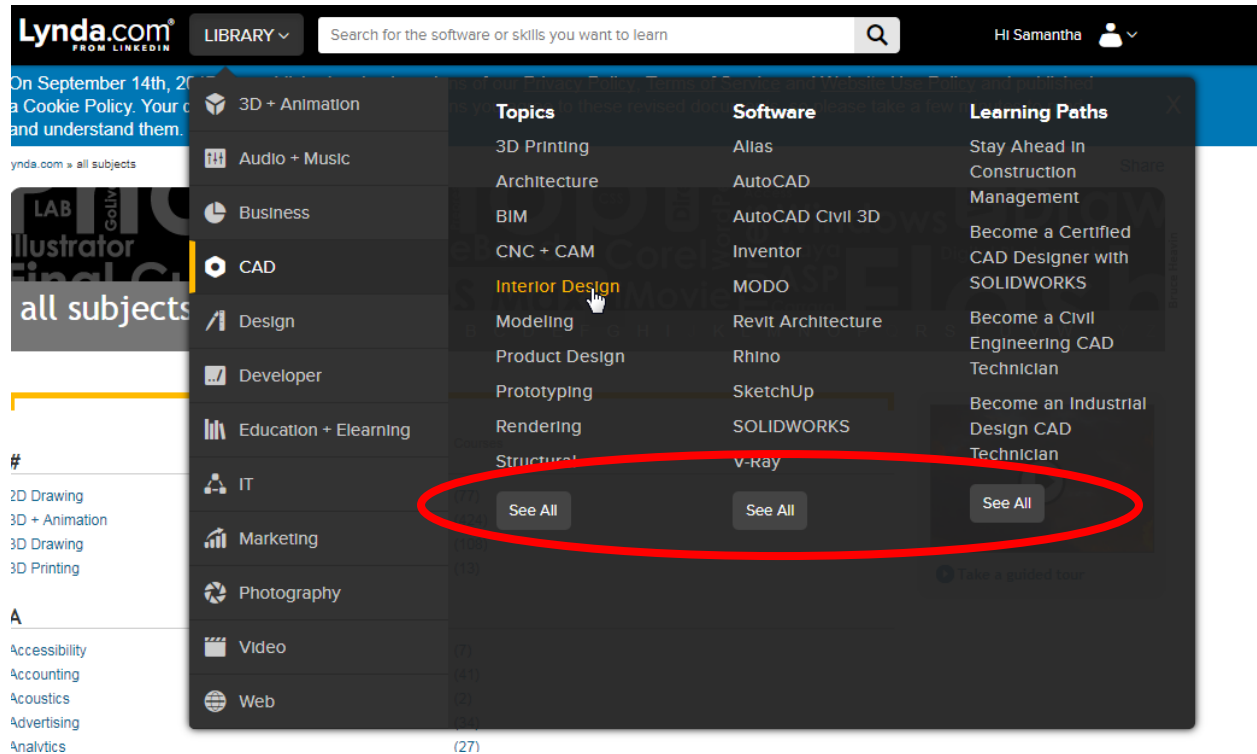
Lynda.com FROM LINKEDIN

LIBRARY

Search for the software or skills you want to learn

Hi Samantha

On September 14th, 20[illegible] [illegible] Privacy Policy, Terms of Service and Website Use Policy and published a Cookie Policy. Your c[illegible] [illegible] to these revised doc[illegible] ease take a few m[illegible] and understand them.

X

lynda.com » all subjects

Share

all subjects

3D + Animation

Audio + Music

Business

CAD

Design

Developer

Education + Elearning

IT

Marketing

Photography

Video

Web

Topics

3D Printing

Architecture

BIM

CNC + CAM

Interior Design

Modeling

Product Design

Prototyping

Rendering

Structural

See All

Software

Alias

AutoCAD

AutoCAD Civil 3D

Inventor

MODO

Revit Architecture

Rhino

SketchUp

SOLIDWORKS

V-Ray

See All

Learning Paths

Stay Ahead in Construction Management

Become a Certified CAD Designer with SOLIDWORKS

Become a Civil Engineering CAD Technician

Become an Industrial Design CAD Technician

See All

#

2D Drawing

3D + Animation

3D Drawing

3D Printing

A

Accessibility (7)

Accounting (41)

Acoustics (2)

Advertising (34)

Analytics (27)

Take a guided tour